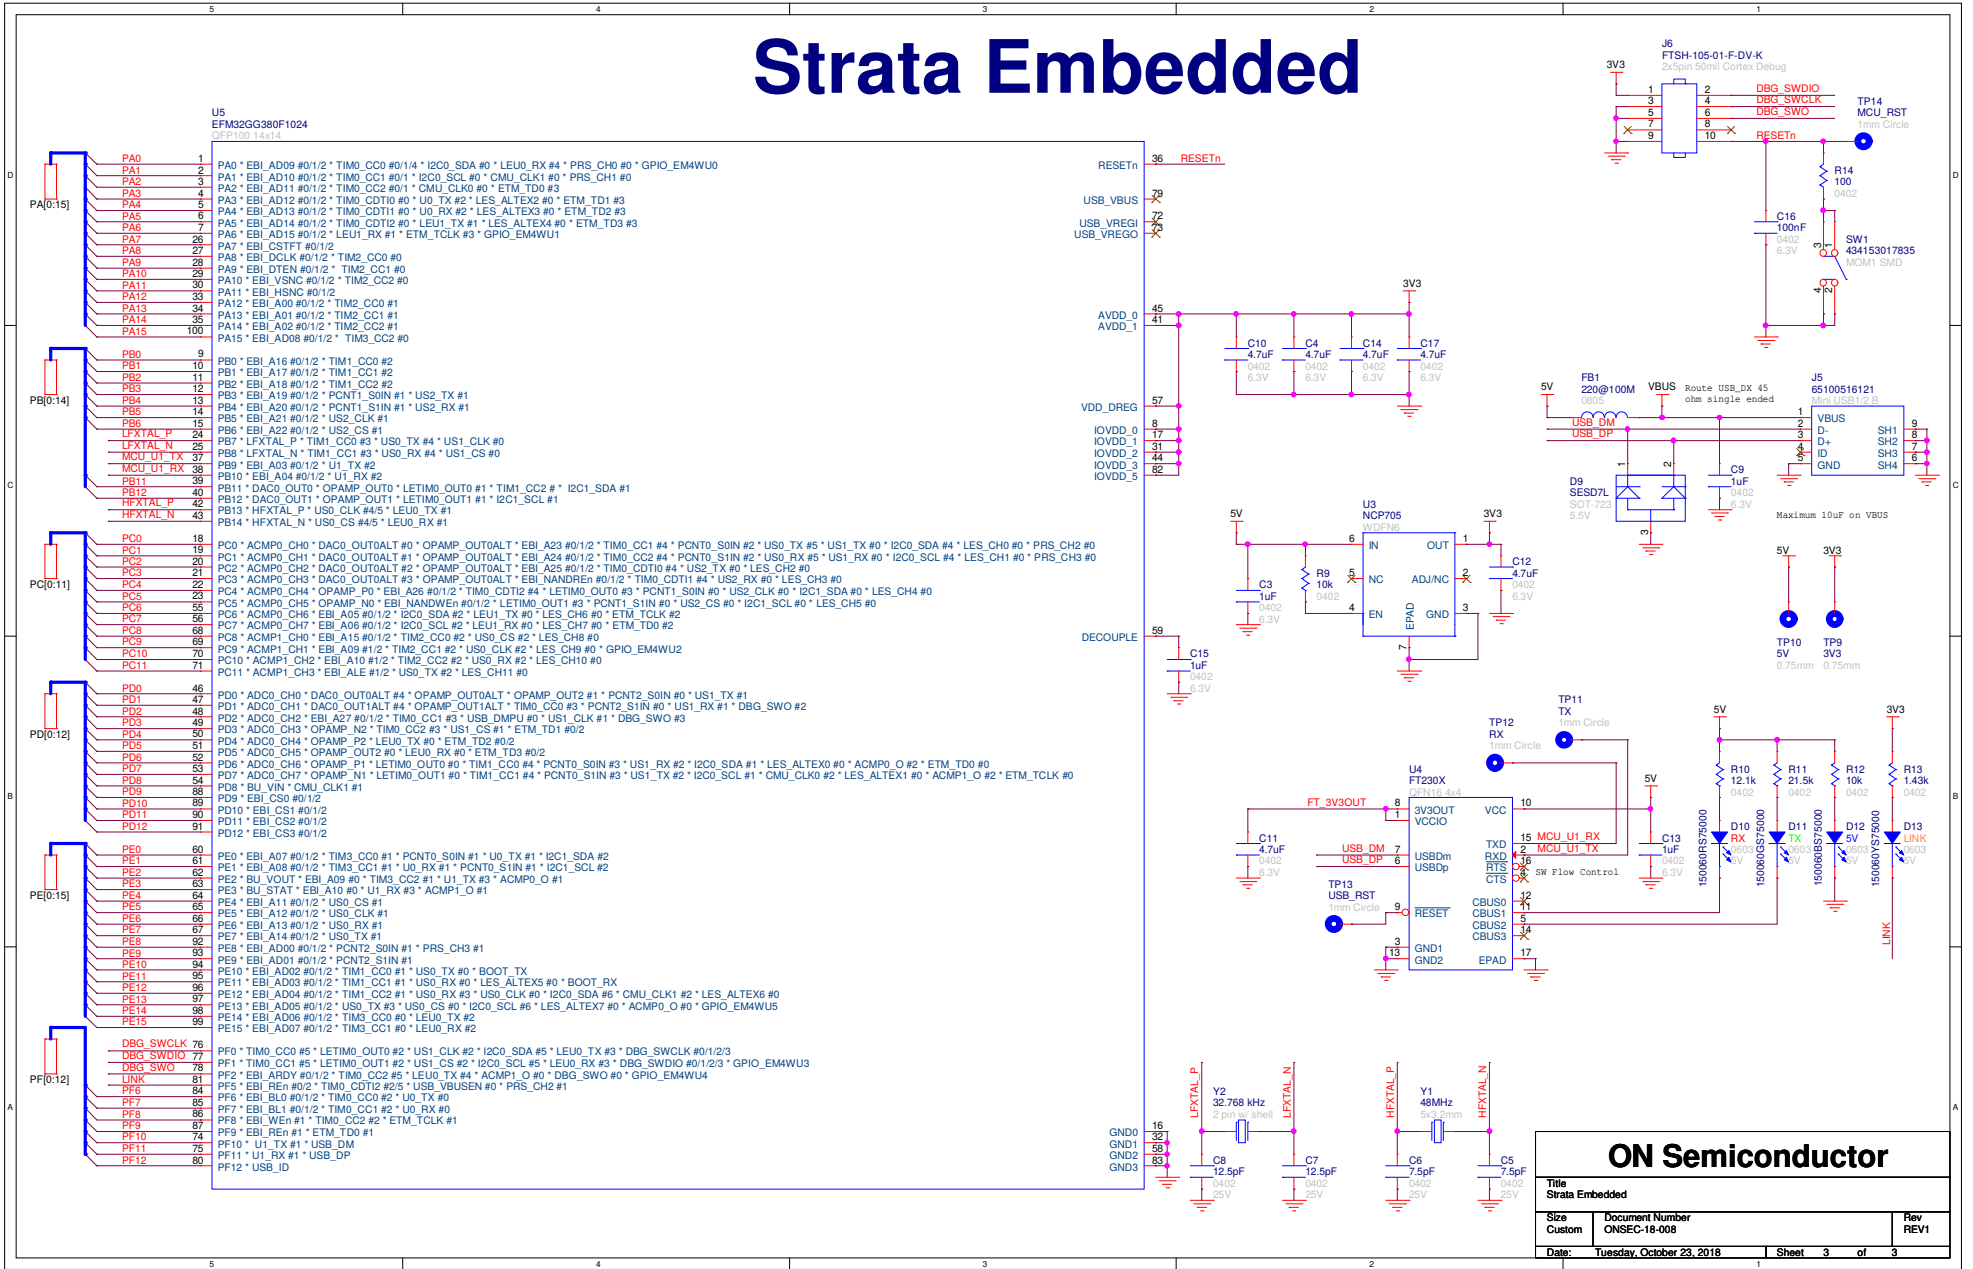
Strata Embedded

U5
EFM32GG380F1024
QFP100 14x14

PA[0:15]
PA0 1 PA0 * EBI_AD09 #0/1/2 * TIM0_CC0 #0/1/4 * I2C0_SDA #0 * LEU0_RX #4 * PRS_CH0 #0 * GPIO_EM4WU0
PA1 2 PA1 * EBI_AD10 #0/1/2 * TIM0_CC1 #0/1/4 * I2C0_SCL #0 * CMU_CLK1 #0 * PRS_CH1 #0
PA2 3 PA2 * EBI_AD11 #0/1/2 * TIM0_CC2 #0/1 * CMU_CLK0 #0 * ETM_TD0 #3
PA3 4 PA3 * EBI_AD12 #0/1/2 * TIM0_CDTI0 #0 * U0_TX #2 * LES_ALTEX2 #0 * ETM_TD1 #3
PA4 5 PA4 * EBI_AD13 #0/1/2 * TIM0_CDTI1 #0 * U0_RX #2 * LES_ALTEX3 #0 * ETM_TD2 #3
PA5 6 PA5 * EBI_AD14 #0/1/2 * TIM0_CDTI2 #0 * LEU1_TX #1 * LES_ALTEX4 #0 * ETM_TD3 #3
PA6 7 PA6 * EBI_AD15 #0/1/2 * LEU1_RX #1 * ETM_TCLK #3 * GPIO_EM4WU1
PA7 26 PA7 * EBI_CSTFT #0/1/2
PA8 27 PA8 * EBI_DCLK #0/1/2 * TIM2_CC0 #0
PA9 28 PA9 * EBI_DTEN #0/1/2 * TIM2_CC1 #0
PA10 29 PA10 * EBI_VSNC #0/1/2 * TIM2_CC2 #0
PA11 30 PA11 * EBI_HSNC #0/1/2
PA12 33 PA12 * EBI_A00 #0/1/2 * TIM2_CC0 #1
PA13 34 PA13 * EBI_A01 #0/1/2 * TIM2_CC1 #1
PA14 35 PA14 * EBI_A02 #0/1/2 * TIM2_CC2 #1
PA15 100 PA15 * EBI_AD08 #0/1/2 * TIM3_CC2 #0

PB[0:14]
PB0 9 PB0 * EBI_A16 #0/1/2 * TIM1_CC0 #2
PB1 10 PB1 * EBI_A17 #0/1/2 * TIM1_CC1 #2
PB2 11 PB2 * EBI_A18 #0/1/2 * TIM1_CC2 #2
PB3 12 PB3 * EBI_A19 #0/1/2 * PCNT1_S0IN #1 * US2_TX #1
PB4 13 PB4 * EBI_A20 #0/1/2 * PCNT1_S1IN #1 * US2_RX #1
PB5 14 PB5 * EBI_A21 #0/1/2 * US2_CLK #1
PB6 15 PB6 * EBI_A22 #0/1/2 * US2_CS #1
LFXTAL_P 24 PB7 * LFXTAL_P * TIM1_CC0 #3 * US0_TX #4 * US1_CLK #0
LFXTAL_N 25 PB8 * LFXTAL_N * TIM1_CC1 #3 * US0_RX #4 * US1_CS #0
MCU_U1_TX 37 PB9 * EBI_A03 #0/1/2 * U1_TX #2
MCU_U1_RX 38 PB10 * EBI_A04 #0/1/2 * U1_RX #2
PB11 39 PB11 * DAC0_OUT0 * OPAMP_OUT0 * LETIM0_OUT0 #1 * TIM1_CC2 #4 * I2C1_SDA #1
PB12 40 PB12 * DAC0_OUT1 * OPAMP_OUT1 * LETIM0_OUT1 #1 * I2C1_SCL #1
HFXTAL_P 42 PB13 * HFXTAL_P * US0_CLK #4/5 * LEU0_TX #1
HFXTAL_N 43 PB14 * HFXTAL_N * US0_CS #4/5 * LEU0_RX #1

PC[0:11]
PC0 18 PC0 * ACMP0_CH0 * DAC0_OUT0ALT #0 * OPAMP_OUT0ALT * EBI_A23 #0/1/2 * TIM0_CC1 #4 * PCNT0_S0IN #2 * US0_TX #5 * US1_TX #0 * I2C0_SDA #4 * LES_CH0 #0 * PRS_CH2 #0
PC1 19 PC1 * ACMP0_CH1 * DAC0_OUT0ALT #1 * OPAMP_OUT0ALT * EBI_A24 #0/1/2 * TIM0_CC2 #4 * PCNT0_S1IN #2 * US0_RX #5 * US1_RX #0 * I2C0_SCL #4 * LES_CH1 #0 * PRS_CH3 #0
PC2 20 PC2 * ACMP0_CH2 * DAC0_OUT0ALT #2 * OPAMP_OUT0ALT * EBI_A25 #0/1/2 * TIM0_CDTI0 #4 * US2_TX #0 * LES_CH2 #0
PC3 21 PC3 * ACMP0_CH3 * DAC0_OUT0ALT #3 * OPAMP_OUT0ALT * EBI_NANDREn #0/1/2 * TIM0_CDTI1 #4 * US2_RX #0 * LES_CH3 #0
PC4 22 PC4 * ACMP0_CH4 * OPAMP_P0 * EBI_A26 #0/1/2 * TIM0_CDTI2 #4 * LETIM0_OUT0 #3 * PCNT1_S0IN #0 * US2_CLK #0 * I2C1_SDA #0 * LES_CH4 #0
PC5 23 PC5 * ACMP0_CH5 * OPAMP_N0 * EBI_NANDWEn #0/1/2 * LETIM0_OUT1 #3 * PCNT1_S1IN #0 * US2_CS #0 * I2C1_SCL #0 * LES_CH5 #0
PC6 55 PC6 * ACMP0_CH6 * OPAMP_P0 * EBI_A05 #0/1/2 * I2C0_SDA #2 * LEU1_TX #0 * LES_CH6 #0 * ETM_TCLK #2
PC7 56 PC7 * ACMP0_CH7 * OPAMP_N0 * EBI_A06 #0/1/2 * I2C0_SCL #2 * LEU1_RX #0 * LES_CH7 #0 * ETM_TD0 #2
PC8 68 PC8 * ACMP1_CH0 * EBI_A15 #0/1/2 * TIM2_CC0 #2 * US0_CS #2 * LES_CH8 #0
PC9 69 PC9 * ACMP1_CH1 * EBI_A09 #1/2 * TIM2_CC1 #2 * US0_CLK #2 * LES_CH9 #0 * GPIO_EM4WU2
PC10 70 PC10 * ACMP1_CH2 * EBI_A10 #1/2 * TIM2_CC2 #2 * US0_RX #2 * LES_CH10 #0
PC11 71 PC11 * ACMP1_CH3 * EBI_ALE #1/2 * US0_TX #2 * LES_CH11 #0

PD[0:12]
PD0 46 PD0 * ADC0_CH0 * DAC0_OUT0ALT #4 * OPAMP_OUT0ALT * OPAMP_OUT2 #1 * PCNT2_S0IN #0 * US1_TX #1
PD1 47 PD1 * ADC0_CH1 * DAC0_OUT1ALT #4 * OPAMP_OUT1ALT * TIM0_CC0 #3 * PCNT2_S1IN #0 * US1_RX #1 * DBG_SWO #2
PD2 48 PD2 * ADC0_CH2 * EBI_A27 #0/1/2 * TIM0_CC1 #3 * USB_DMPU #0 * US1_CLK #1 * DBG_SWO #3
PD3 49 PD3 * ADC0_CH3 * OPAMP_N2 * TIM0_CC2 #3 * US1_CS #1 * ETM_TD1 #0/2
PD4 50 PD4 * ADC0_CH4 * OPAMP_P2 * LEU0_TX #0 * ETM_TD2 #0/2
PD5 51 PD5 * ADC0_CH5 * OPAMP_OUT2 #0 * LEU0_RX #0 * ETM_TD3 #0/2
PD6 52 PD6 * ADC0_CH6 * OPAMP_P1 * LETIM0_OUT0 #0 * TIM1_CC0 #4 * PCNT0_S0IN #3 * US1_RX #2 * I2C0_SDA #1 * LES_ALTEX0 #0 * ACMP0_O #2 * ETM_TD0 #0
PD7 53 PD7 * ADC0_CH7 * OPAMP_N1 * LETIM0_OUT1 #0 * TIM1_CC1 #4 * PCNT0_S1IN #3 * US1_TX #2 * I2C0_SCL #1 * CMU_CLK0 #2 * LES_ALTEX1 #0 * ACMP1_O #2 * ETM_TCLK #0
PD8 54 PD8 * BU_VIN * CMU_CLK1 #1
PD9 88 PD9 * EBI_CS0 #0/1/2
PD10 89 PD10 * EBI_CS1 #0/1/2
PD11 90 PD11 * EBI_CS2 #0/1/2
PD12 91 PD12 * EBI_CS3 #0/1/2

PE[0:15]
PE0 60 PE0 * EBI_A07 #0/1/2 * TIM3_CC0 #1 * PCNT0_S0IN #1 * U0_TX #1 * I2C1_SDA #2
PE1 61 PE1 * EBI_A08 #0/1/2 * TIM3_CC1 #1 * PCNT0_S1IN #1 * U0_RX #1 * I2C1_SCL #2
PE2 62 PE2 * BU_VOUT * EBI_A09 #0 * TIM3_CC2 #1 * U1_TX #3 * ACMP0_O #1
PE3 63 PE3 * BU_STAT * EBI_A10 #0 * U1_RX #3 * ACMP1_O #1
PE4 64 PE4 * EBI_A11 #0/1/2 * US0_CS #1
PE5 65 PE5 * EBI_A12 #0/1/2 * US0_CLK #1
PE6 66 PE6 * EBI_A13 #0/1/2 * US0_RX #1
PE7 67 PE7 * EBI_A14 #0/1/2 * US0_TX #1
PE8 92 PE8 * EBI_AD00 #0/1/2 * PCNT2_S0IN #1 * PRS_CH3 #1
PE9 93 PE9 * EBI_AD01 #0/1/2 * PCNT2_S1IN #1
PE10 94 PE10 * EBI_AD02 #0/1/2 * TIM1_CC0 #1 * US0_TX #0 * BOOT_TX
PE11 95 PE11 * EBI_AD03 #0/1/2 * TIM1_CC1 #1 * US0_RX #0 * LES_ALTEX5 #0 * BOOT_RX
PE12 96 PE12 * EBI_AD04 #0/1/2 * TIM1_CC2 #1 * US0_RX #3 * US0_CLK #0 * I2C0_SDA #6 * CMU_CLK1 #2 * LES_ALTEX6 #0
PE13 97 PE13 * EBI_AD05 #0/1/2 * US0_TX #3 * US0_CS #0 * I2C0_SCL #6 * LES_ALTEX7 #0 * ACMP0_O #0 * GPIO_EM4WU5
PE14 98 PE14 * EBI_AD06 #0/1/2 * TIM3_CC0 #0 * LEU0_TX #2
PE15 99 PE15 * EBI_AD07 #0/1/2 * TIM3_CC1 #0 * LEU0_RX #2

PF[0:12]
DBG_SWCLK 76 PF0 * TIM0_CC0 #5 * LETIM0_OUT0 #2 * US1_CLK #2 * I2C0_SDA #5 * LEU0_TX #3 * DBG_SWCLK #0/1/2/3
DBG_SWDIO 77 PF1 * TIM0_CC1 #5 * LETIM0_OUT1 #2 * US1_CS #2 * I2C0_SCL #5 * LEU0_RX #3 * DBG_SWDIO #0/1/2/3 * GPIO_EM4WU3
DBG_SWO 78 PF2 * EBI_ARDY #0/1/2 * TIM0_CC2 #5 * LEU0_TX #4 * ACMP1_O #0 * DBG_SWO #0 * GPIO_EM4WU4
LINK 81 PF3 * EBI_ALE #0 * TIM0_CDTI0 #2/5 * PRS_CH0 #1 * ETM_TD3 #1
PF6 84 PF5 * EBI_REn #0/2 * TIM0_CDTI2 #2/5 * USB_VBUSEN #0 * PRS_CH2 #1
PF7 85 PF6 * EBI_BL0 #0/1/2 * TIM0_CC0 #2 * U0_TX #0
PF8 86 PF7 * EBI_BL1 #0/1/2 * TIM0_CC1 #2 * U0_RX #0
PF9 87 PF8 * EBI_WEn #1 * TIM0_CC2 #2 * ETM_TCLK #1
PF10 74 PF9 * EBI_REn #1 * ETM_TD0 #1
PF11 75 PF10 * U1_TX #1 * USB_DM
PF12 80 PF11 * U1_RX #1 * USB_DP
PF12 * USB_ID

RESETn 36 RESETn
USB_VBUS 79
USB_VREGI 72
USB_VREGO 73
AVDD_0 45
AVDD_1 41
VDD_DREG 57
IOVDD_0 8
IOVDD_1 17
IOVDD_2 31
IOVDD_3 44
IOVDD_5 82
DECOUPLE 59
GND0 16
GND1 32
GND2 58
GND3 83

3V3
C10 4.7uF 0402 6.3V
C4 4.7uF 0402 6.3V
C14 4.7uF 0402 6.3V
C17 4.7uF 0402 6.3V
C15 1uF 0402 6.3V

J6
FTSH-105-01-F-DV-K
2x5pin 50mil Cortex Debug
3V3
DBG_SWDIO
DBG_SWCLK
DBG_SWO
RESETn
TP14
MCU_RST
1mm Circle
R14 100 0402
C16 100nF 0402 6.3V
SW1 434153017835 MOM1 SMD

5V
FB1 220@100M 0805
VBUS
Route USB_DX 45 ohm single ended
USB_DM
USB_DP
J5
65100516121
Mini USB1.2 B
VBUS
D-
D+
ID
GND
SH1
SH2
SH3
SH4
D9
SESD7L
SOT-723
5.5V
C9 1uF 0402 6.3V
Maximum 10uF on VBUS

U3
NCP705
WDFN6
5V
3V3
IN
OUT
NC
ADJ/NC
EN
GND
EPAD
C3 1uF 0402 6.3V
R9 10k 0402
C12 4.7uF 0402 6.3V

5V
3V3
TP10 5V 0.75mm
TP9 3V3 0.75mm

TP11 TX 1mm Circle
TP12 RX 1mm Circle
U4
FT230X
QFN16 4x4
FT_3V3OUT
3V3OUT
VCCIO
VCC
USBDm
USBDp
TXD
RXD
RTS
CTS
MCU_U1_RX
MCU_U1_TX
SW Flow Control
RESET
CBUS0
CBUS1
CBUS2
CBUS3
GND1
GND2
EPAD
C11 4.7uF 0402 6.3V
USB_DM
USB_DP
TP13 USB_RST 1mm Circle
5V
C13 1uF 0402 6.3V

5V
3V3
R10 12.1k 0402
R11 21.5k 0402
R12 10k 0402
R13 1.43k 0402
D10 RX 0603 5V 150060RS75000
D11 TX 0603 5V 150060GS75000
D12 5V 0603 5V 150060BS75000
D13 LINK 0603 5V 150060YS75000
LINK

LFXTAL_P
LFXTAL_N
Y2 32.768 kHz 2 pin w/ shell
C8 12.5pF 0402 25V
C7 12.5pF 0402 25V
HFXTAL_P
HFXTAL_N
Y1 48MHz 5x3.2mm
C6 7.5pF 0402 25V
C5 7.5pF 0402 25V

ON Semiconductor
Title
Strata Embedded
Size Custom
Document Number ONSEC-18-008
Rev REV1
Date: Tuesday, October 23, 2018
Sheet 3 of 3

5 4 3 2 1
D C B A